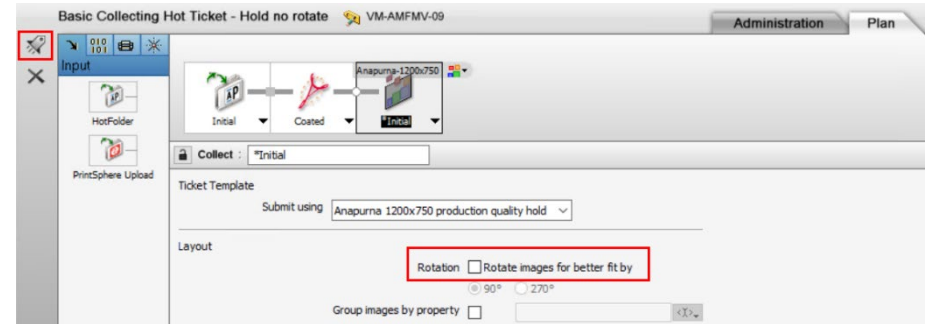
Basic Collecting Hot Ticket - Hold no rotate VM-AMFMV-09

Administration

Plan

Input

HotFolder

PrintSphere Upload

Initial

Coated

Anapurna-1200x750

*Initial

Collect : *Initial

Ticket Template

Submit using Anapurna 1200x750 production quality hold

Layout

Rotation Rotate images for better fit by

90° 270°

Group images by property